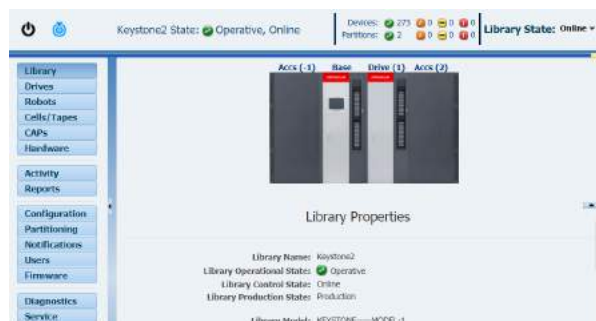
Keystone2 State: Operative, Online

Devices: 273 0 0 0
Partitions: 2 0 0 0

Library State: Online

Library
Drives
Robots
Cells/Tapes
CAPs
Hardware

Activity
Reports

Configuration
Partitioning
Notifications
Users
Firmware

Diagnostics
Service

Accs (-1) Base Drive (1) Accs (2)

Library Properties

Library Name: Keystone2
Library Operational State: Operative
Library Control State: Online
Library Production State: Production

Library Model: KEYSTONE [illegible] MODEL-1